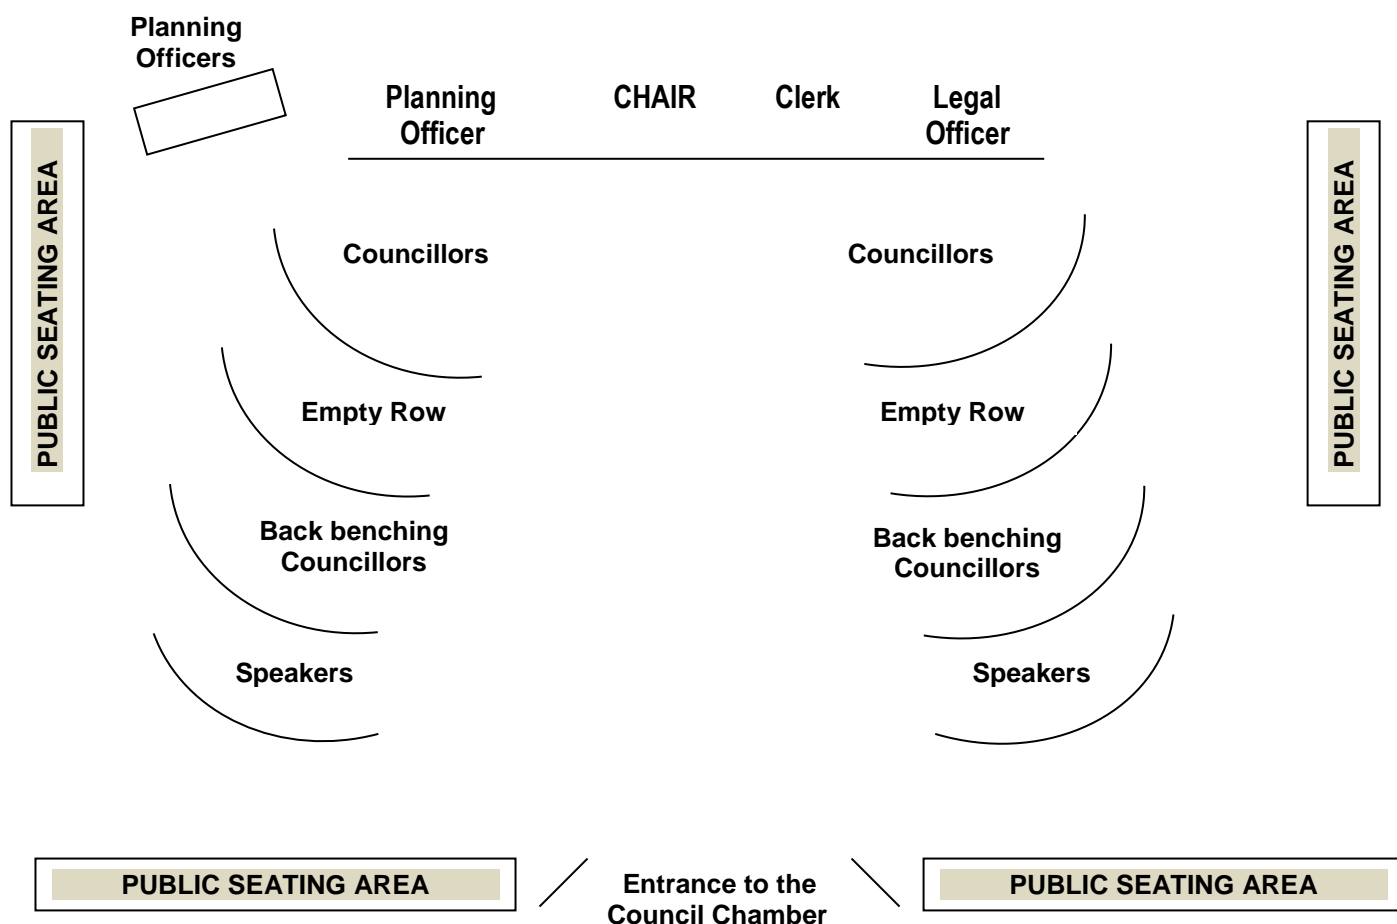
Planning Officers

Planning Officer

CHAIR

Clerk

Legal Officer

PUBLIC SEATING AREA

PUBLIC SEATING AREA

Councillors

Councillors

Empty Row

Empty Row

Back benching Councillors

Back benching Councillors

Speakers

Speakers

PUBLIC SEATING AREA

Entrance to the Council Chamber

PUBLIC SEATING AREA